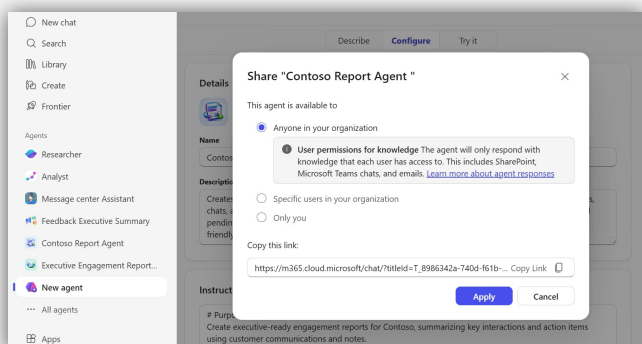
New chat
Search
Library
Create
Frontier

Agents
Researcher
Analyst
Message center Assistant
Feedback Executive Summary
Contoso Report Agent
Executive Engagement Report...
New agent
All agents

Apps

Describe Configure Try it

Details
Name
Contos
Descripti
Creates
chats, a
pendin
friendly

Instruct
# Purpo
Create executive-ready engagement reports for Contoso, summarizing key interactions and action items using customer communications and notes.

Share "Contoso Report Agent "

This agent is available to

Anyone in your organization

User permissions for knowledge The agent will only respond with knowledge that each user has access to. This includes SharePoint, Microsoft Teams chats, and emails. Learn more about agent responses

Specific users in your organization

Only you

Copy this link:

https://m365.cloud.microsoft/chat/?titleId=T_8986342a-740d-f61b-... Copy Link

Apply Cancel